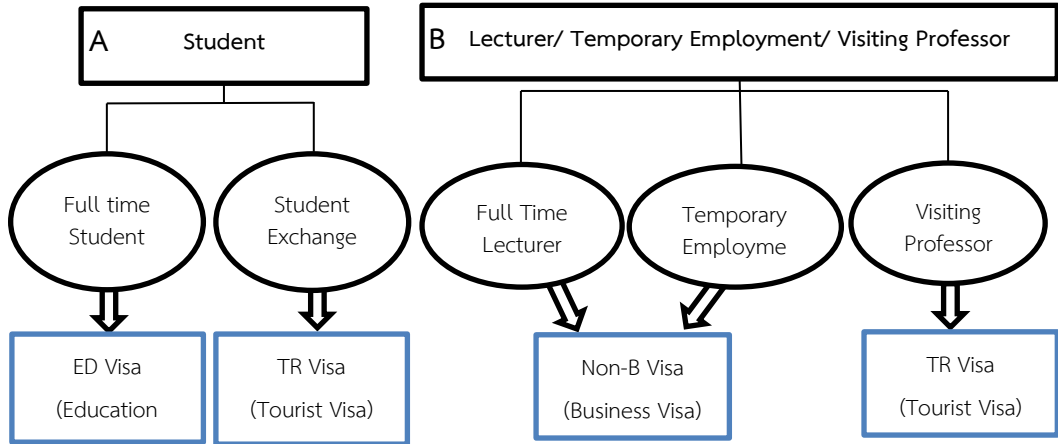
A Student

B Lecturer/ Temporary Employment/ Visiting Professor

Full time Student

Student Exchange

Full Time Lecturer

Temporary Employme

Visiting Professor

ED Visa (Education

TR Visa (Tourist Visa)

Non-B Visa (Business Visa)

TR Visa (Tourist Visa)